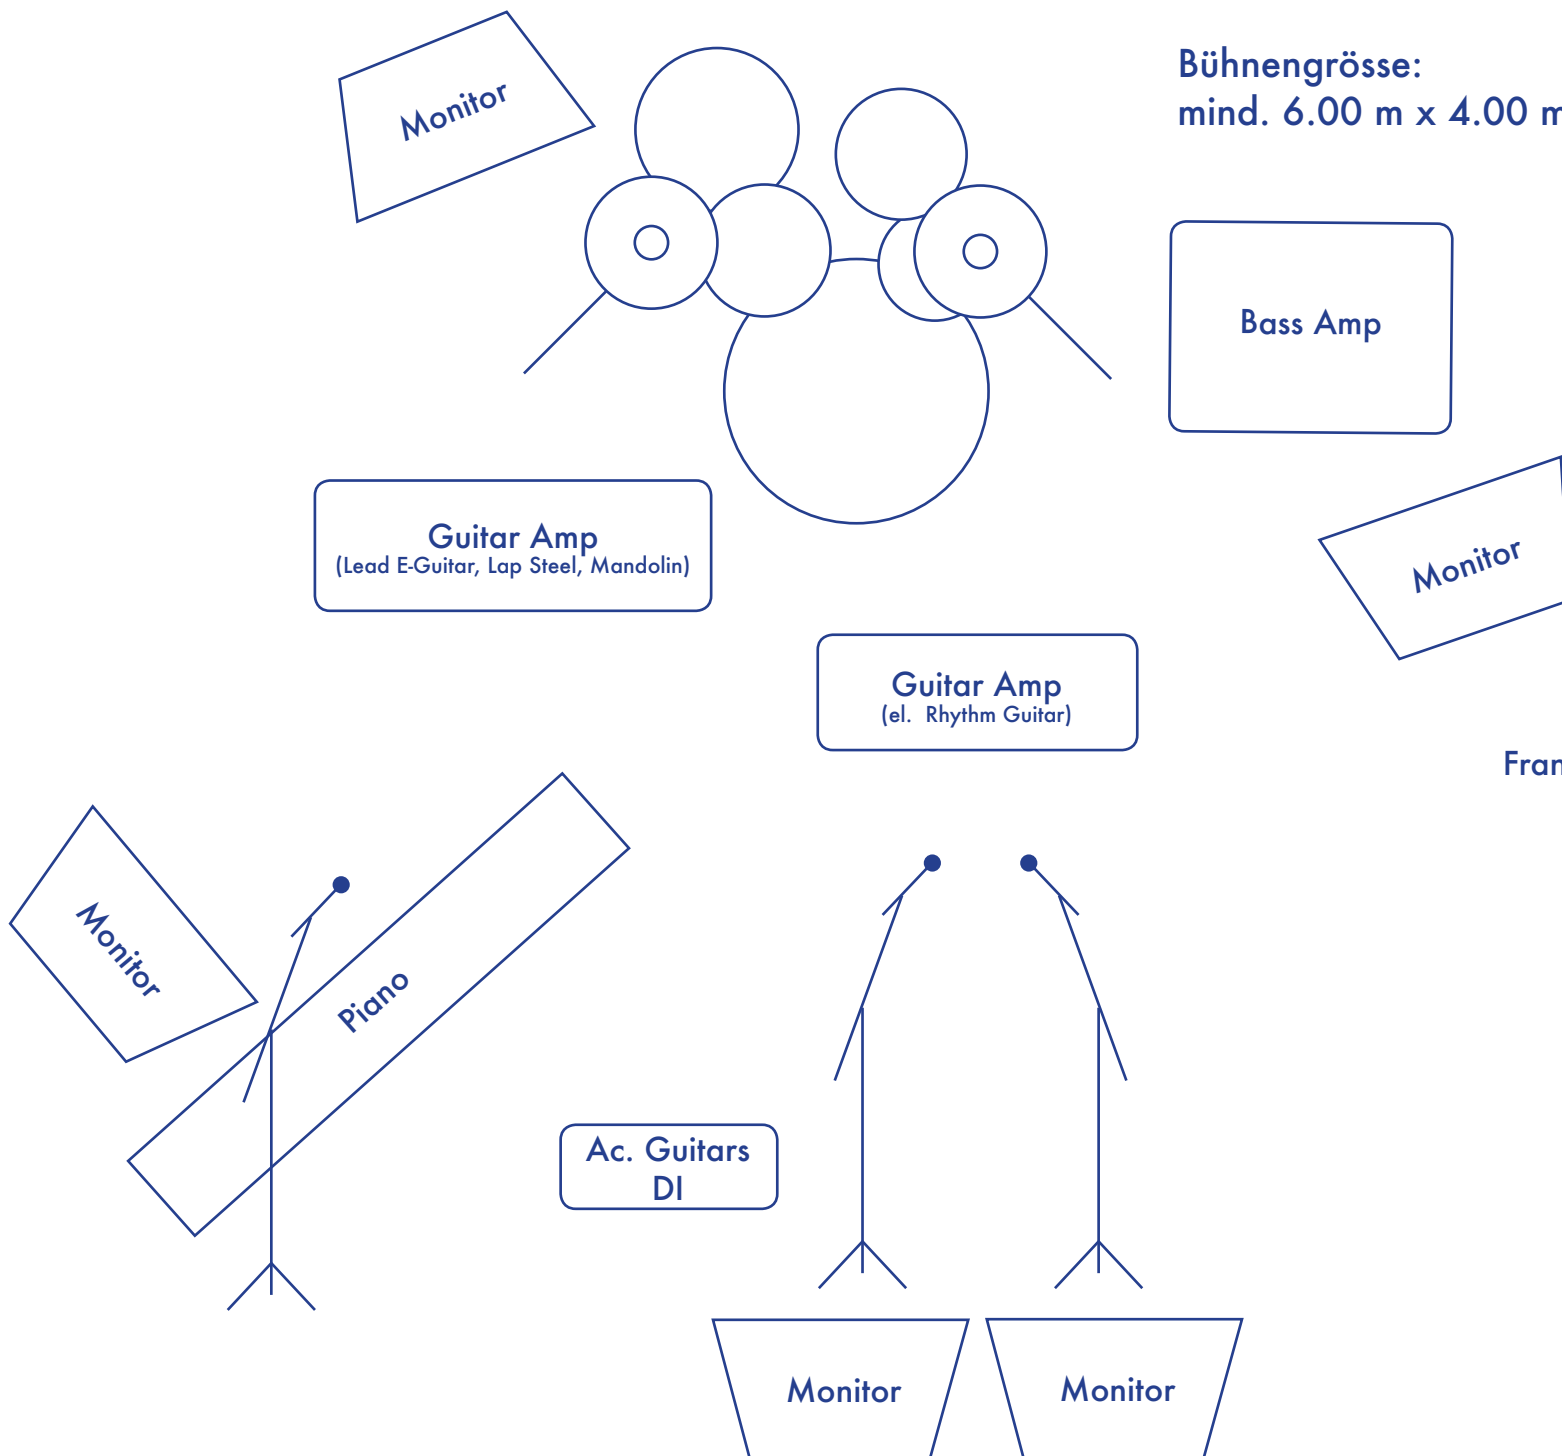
Monitor

Bühnengrösse:
mind. 6.00 m x 4.00 m

Bass Amp

Guitar Amp
(Lead E-Guitar, Lap Steel, Mandolin)

Monitor

Guitar Amp
(el. Rhythm Guitar)

Fran

Monitor

Piano

Ac. Guitars
DI

Monitor

Monitor